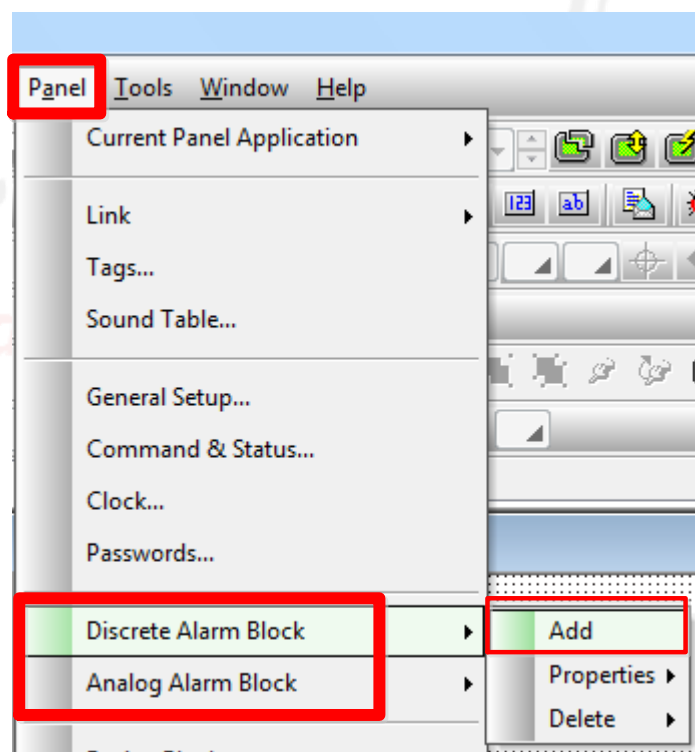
Panel Tools Window Help

Current Panel Application

Link
Tags...
Sound Table...

General Setup...
Command & Status...
Clock...
Passwords...

Discrete Alarm Block
Analog Alarm Block

Add
Properties
Delete

123 ab